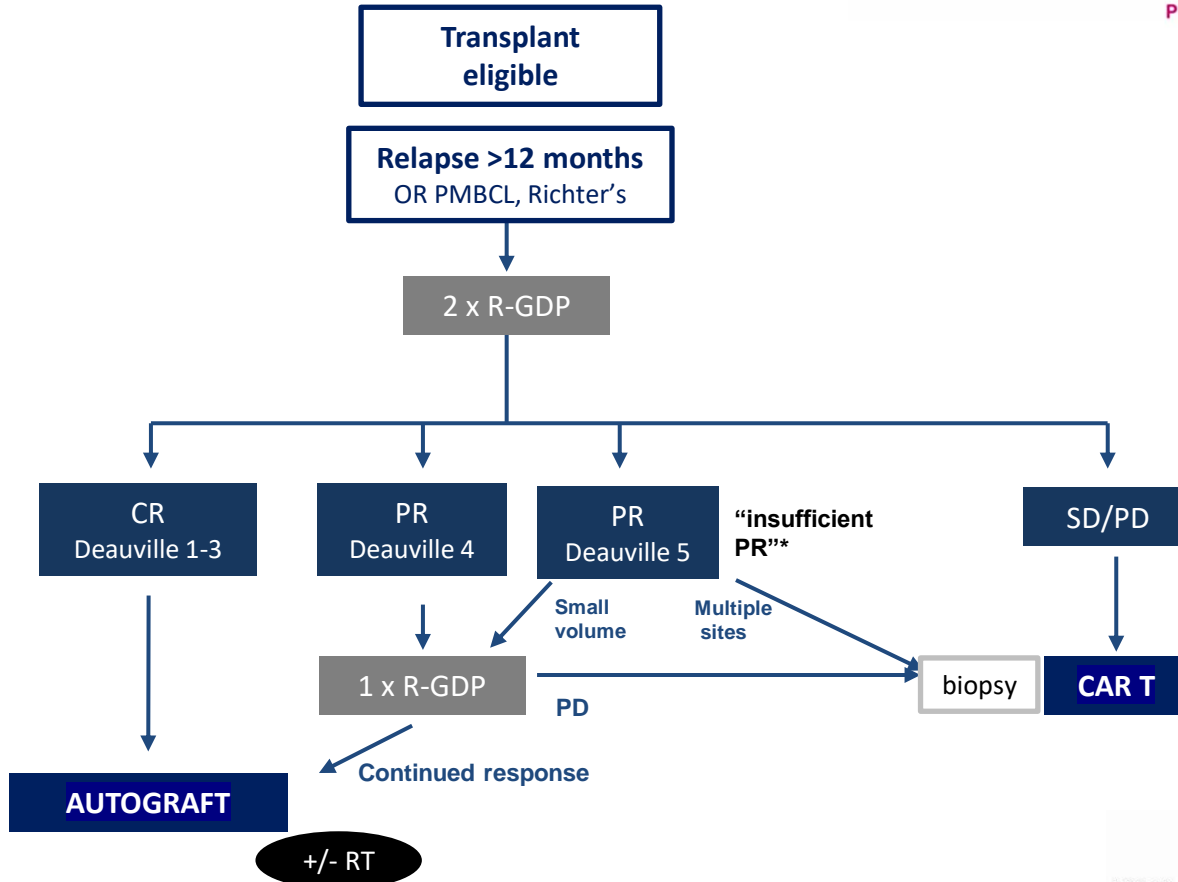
P

Transplant eligible

Relapse >12 months
OR PMBCL, Richter's

2 x R-GDP

CR
Deauville 1-3

PR
Deauville 4

PR
Deauville 5

"insufficient PR"*

SD/PD

Small volume

Multiple sites

1 x R-GDP

PD

biopsy

CAR T

Continued response

AUTOGRAFT

+/- RT